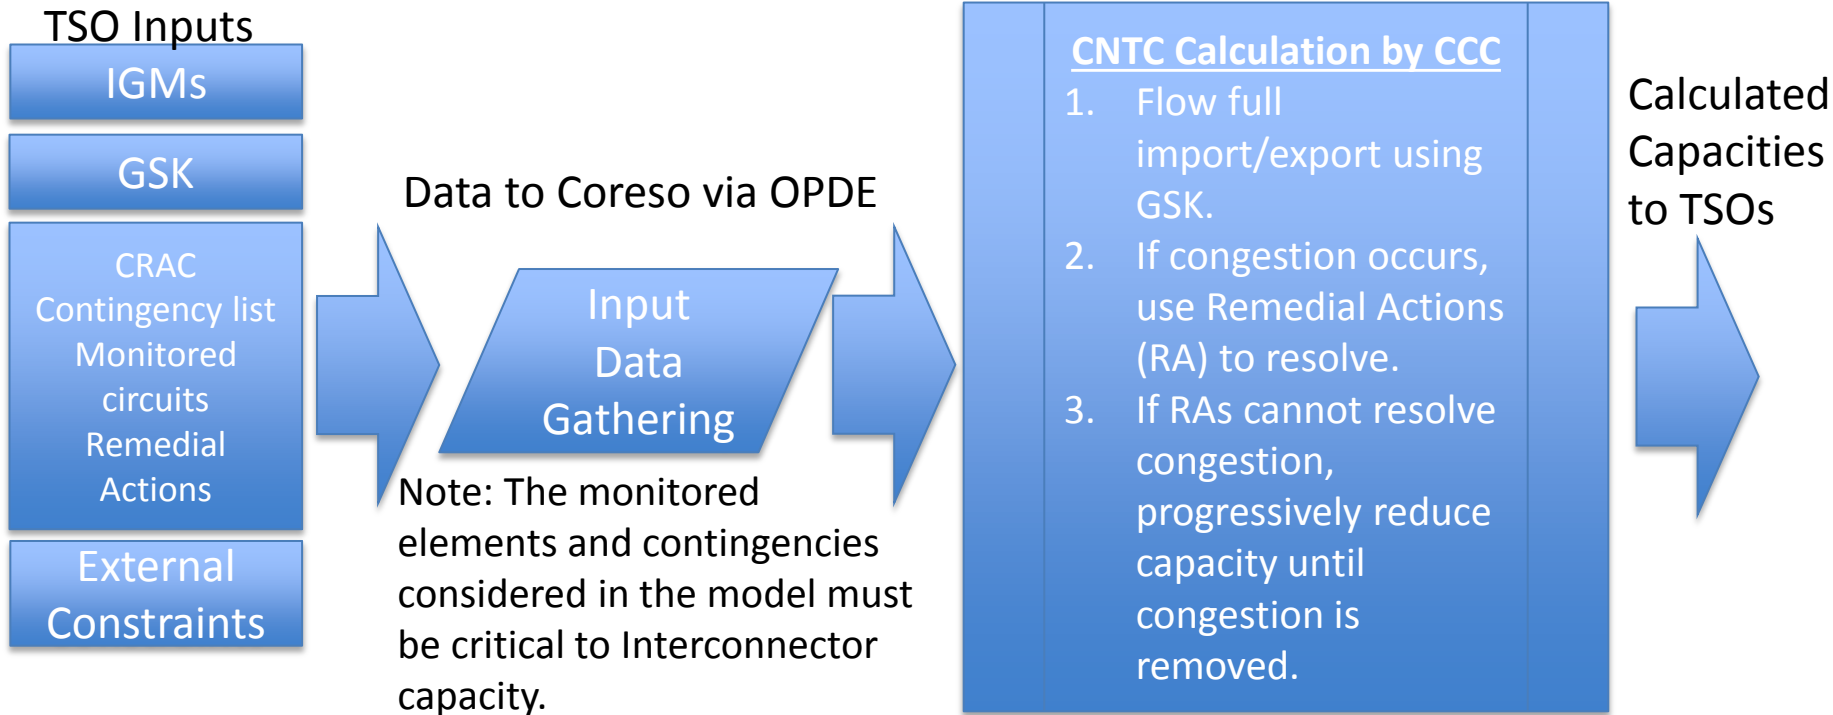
TSO Inputs

IGMs

GSK

CRAC
Contingency list
Monitored circuits
Remedial Actions

External Constraints

Data to Coreso via OPDE

Input Data Gathering

Note: The monitored elements and contingencies considered in the model must be critical to Interconnector capacity.

CNTC Calculation by CCC

1. Flow full import/export using GSK.
2. If congestion occurs, use Remedial Actions (RA) to resolve.
3. If RAs cannot resolve congestion, progressively reduce capacity until congestion is removed.

Calculated Capacities to TSOs